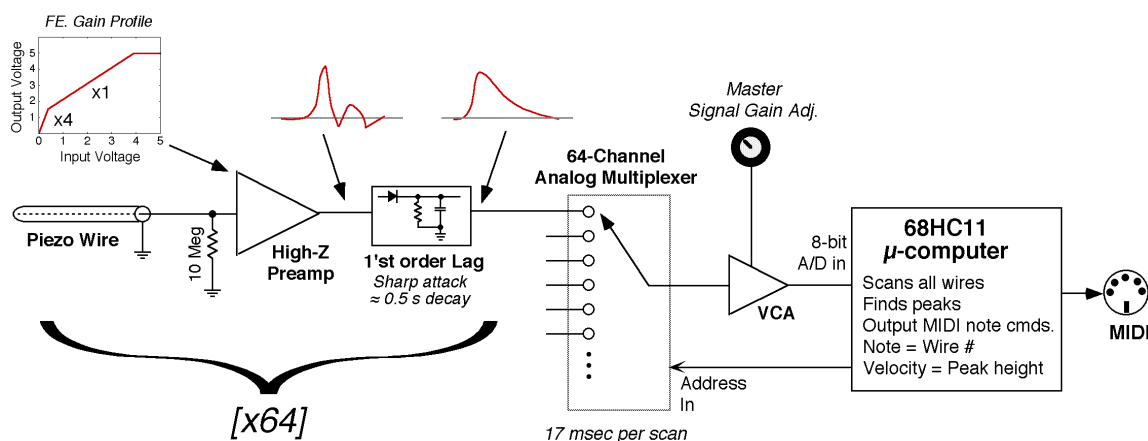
FE. Gain Profile

Output Voltage

5
4
3
2
1

x1

x4

0 1 2 3 4 5
Input Voltage

Piezo Wire

10 Meg

High-Z Preamp

1'st order Lag
Sharp attack
≈ 0.5 s decay

[x64]

64-Channel
Analog Multiplexer

17 msec per scan

Master
Signal Gain Adj.

VCA

8-bit
A/D in

Address
In

68HC11
μ-computer

Scans all wires
Finds peaks
Output MIDI note cmds.
Note = Wire #
Velocity = Peak height

MIDI